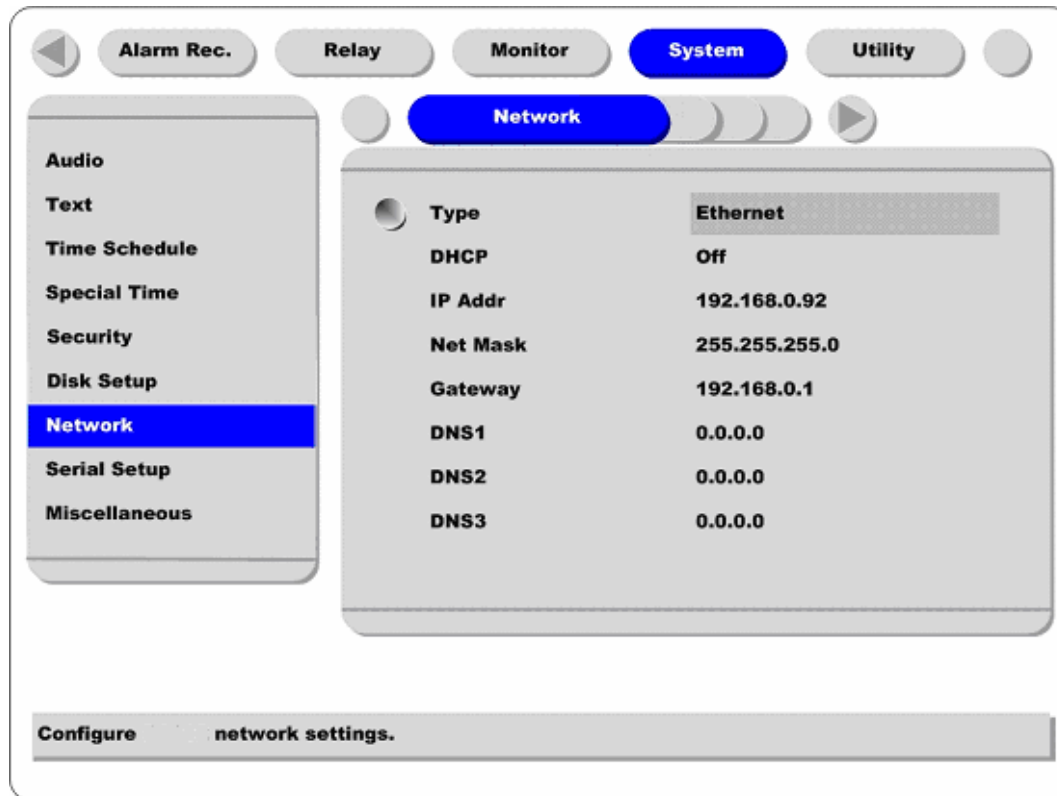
Alarm Rec. Relay Monitor System Utility

Network

Audio
Text
Time Schedule
Special Time
Security
Disk Setup
Network
Serial Setup
Miscellaneous

| | |
|---|---|
| Type | Ethernet |
| DHCP | Off |
| IP Addr | 192.168.0.92 |
| Net Mask | 255.255.255.0 |
| Gateway | 192.168.0.1 |
| DNS1 | 0.0.0.0 |
| DNS2 | 0.0.0.0 |
| DNS3 | 0.0.0.0 |

Configure network settings.